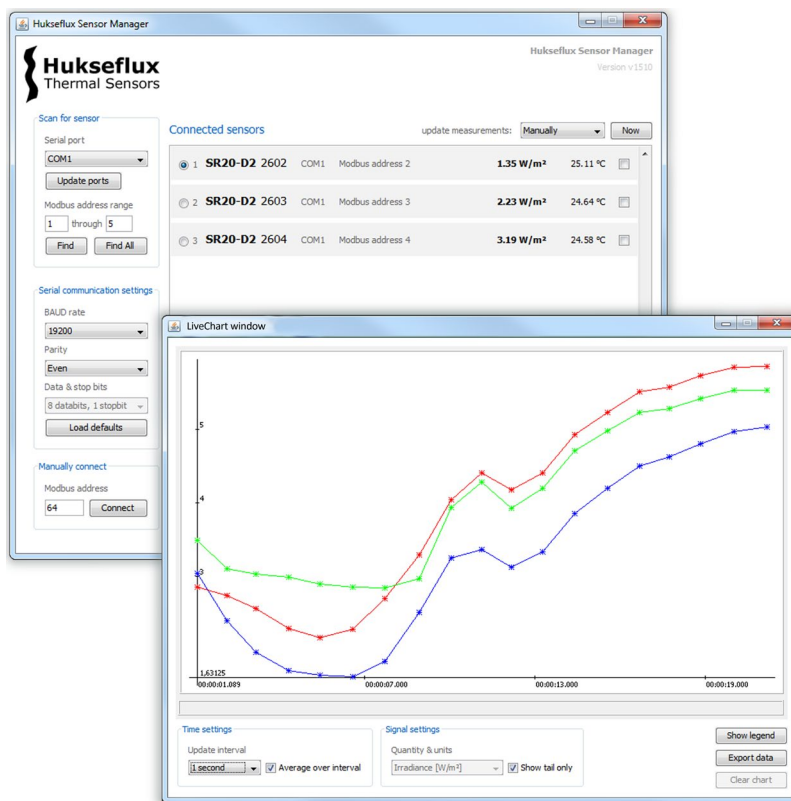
Hukseflux Sensor Manager

Hukseflux
Thermal Sensors

Hukseflux Sensor Manager
Version v1510

Scan for sensor
Serial port
COM1
Update ports
Modbus address range
1 through 5
Find Find All

Serial communication settings
BAUD rate
19200
Parity
Even
Data & stop bits
8 databits, 1 stopbit
Load defaults

Manually connect
Modbus address
64 Connect

Connected sensors
update measurements: Manually Now

1 SR20-D2 2602 COM1 Modbus address 2 1.35 W/m² 25.11 °C
2 SR20-D2 2603 COM1 Modbus address 3 2.23 W/m² 24.64 °C
3 SR20-D2 2604 COM1 Modbus address 4 3.19 W/m² 24.58 °C

LiveChart window

5
4
3
1,63125
00:00:01.089
00:00:07.000
00:00:13.000
00:00:19.000

Time settings
Update interval
1 second
Average over interval

Signal settings
Quantity & units
Irradiance [W/m²]
Show tail only

Show legend
Export data
Clear chart